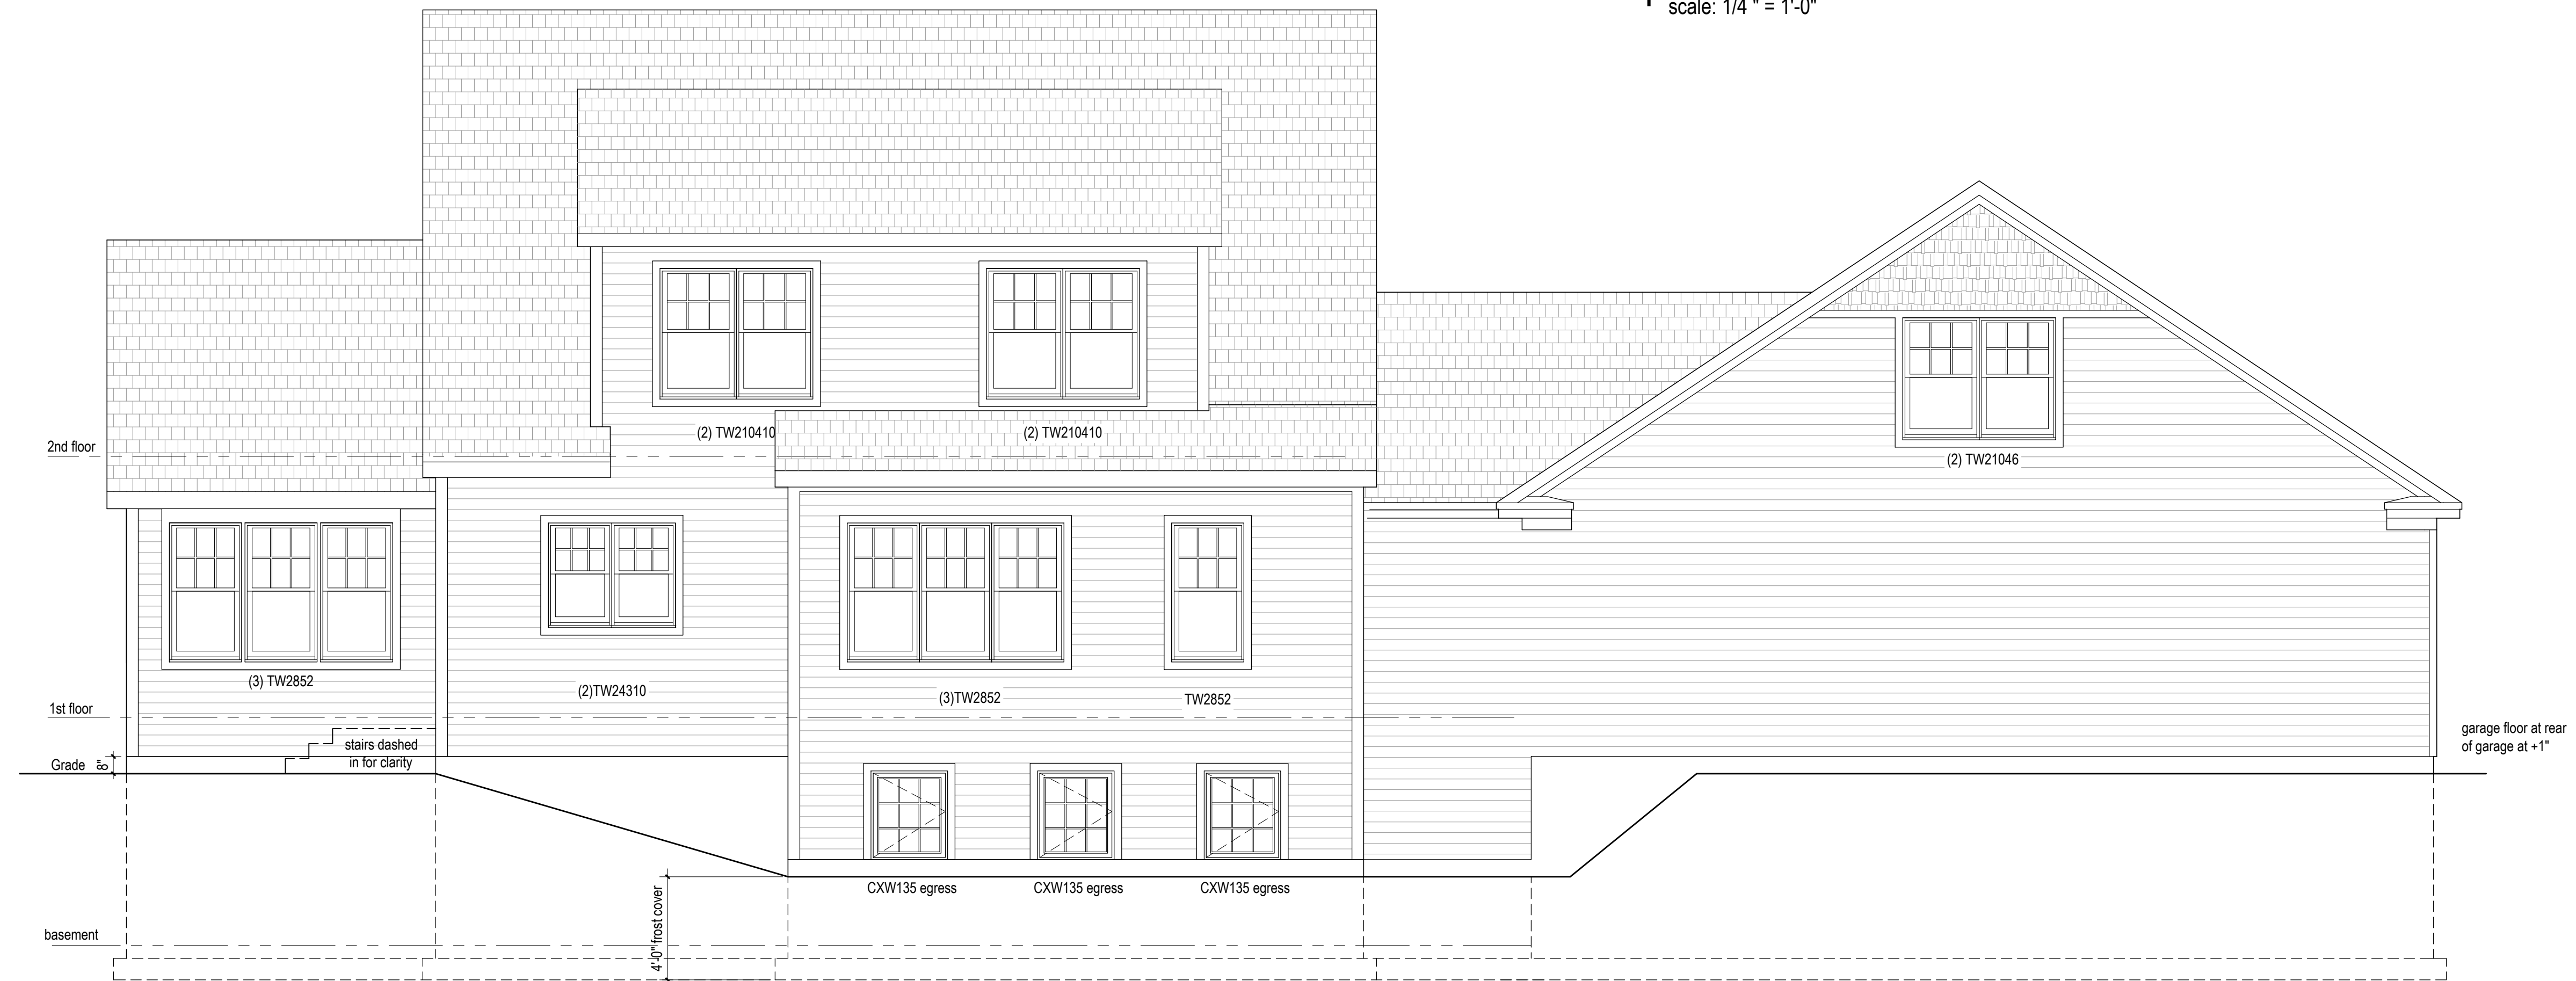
scale: 1/4 " = 1'-0"

(2) TW210410

(2) TW210410

(2) TW21046

2nd floor

(3) TW2852

(2)TW24310

(3)TW2852

TW2852

1st floor

stairs dashed in for clarity

Grade

8"

garage floor at rear of garage at +1"

CXW135 egress

CXW135 egress

CXW135 egress

4'-0" frost cover

basement